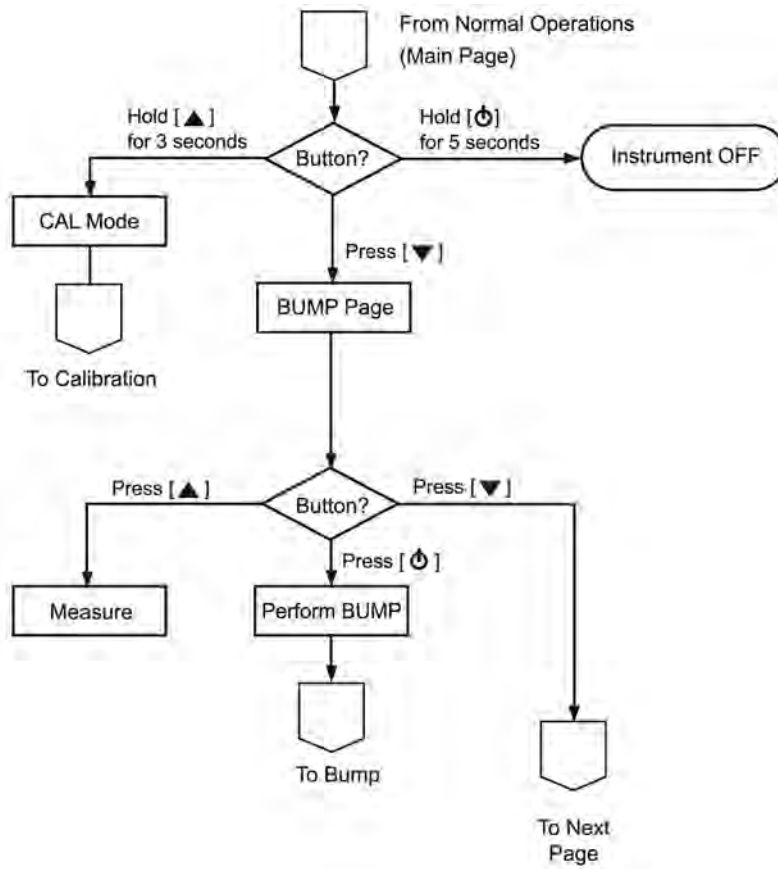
From Normal Operations
(Main Page)

Hold [▲]
for 3 seconds

Button?

Hold [⏻]
for 5 seconds

Instrument OFF

CAL Mode

To Calibration

Press [▼]

BUMP Page

Press [▲]

Button?

Press [▼]

Press [⏻]

Measure

Perform BUMP

To Bump

To Next Page